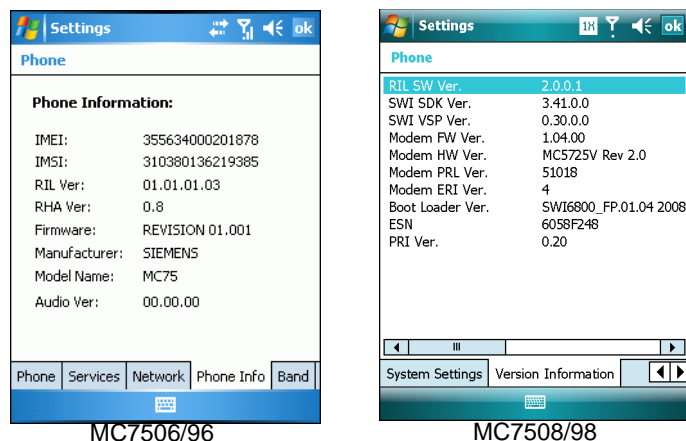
Settings ok

Phone

Phone Information:

| | |
|---|---|
| IMEI: | 355634000201878 |
| IMSI: | 310380136219385 |
| RIL Ver: | 01.01.01.03 |
| RHA Ver: | 0.8 |
| Firmware: | REVISION 01.001 |
| Manufacturer: | SIEMENS |
| Model Name: | MC75 |
| Audio Ver: | 00.00.00 |

Phone | Services | Network | Phone Info | Band

MC7506/96

Settings 1X ok

Phone

| | |
|---|---|
| RIL SW Ver. | 2.0.0.1 |
| SWI SDK Ver. | 3.41.0.0 |
| SWI VSP Ver. | 0.30.0.0 |
| Modem FW Ver. | 1.04.00 |
| Modem HW Ver. | MC5725V Rev 2.0 |
| Modem PRL Ver. | 51018 |
| Modem ERI Ver. | 4 |
| Boot Loader Ver. | SWI6800_FP.01.04 2008 |
| ESN | 6058F248 |
| PRI Ver. | 0.20 |

System Settings | Version Information

MC7508/98